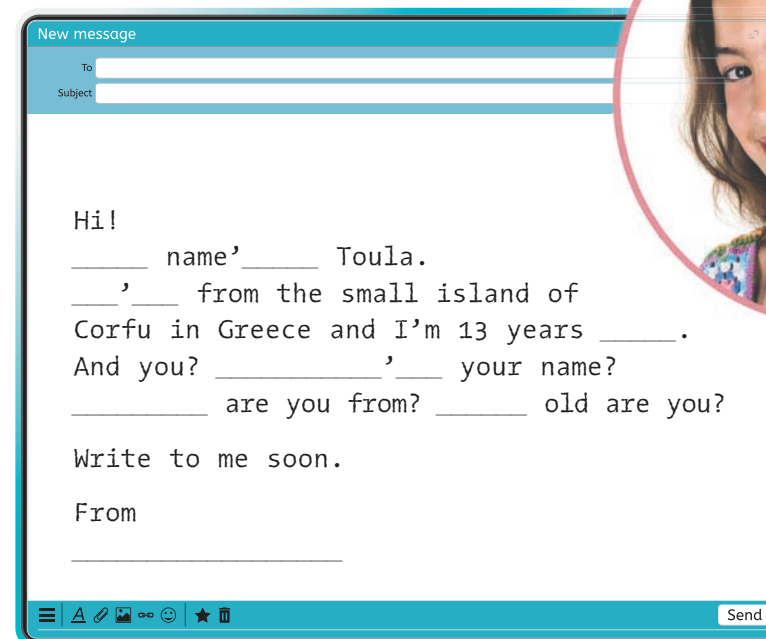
New message

To

Subject

Hi!
_____ name'_____ Toula.
___'___ from the small island of Corfu in Greece and I'm 13 years _____.
And you? __________'___ your name?
_________ are you from? ______ old are you?

Write to me soon.

From
__________________

Send